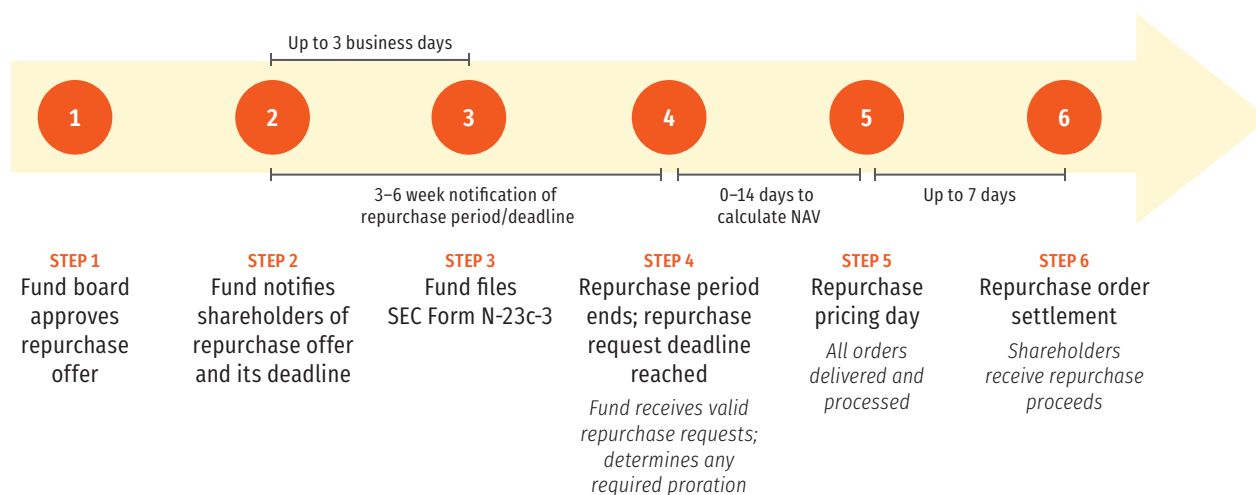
Up to 3 business days

1

2

3

4

5

6

3–6 week notification of repurchase period/deadline

0–14 days to calculate NAV

Up to 7 days

STEP 1
Fund board approves repurchase offer

STEP 2
Fund notifies shareholders of repurchase offer and its deadline

STEP 3
Fund files SEC Form N-23c-3

STEP 4
Repurchase period ends; repurchase request deadline reached

Fund receives valid repurchase requests; determines any required proration

STEP 5
Repurchase pricing day

All orders delivered and processed

STEP 6
Repurchase order settlement

Shareholders receive repurchase proceeds